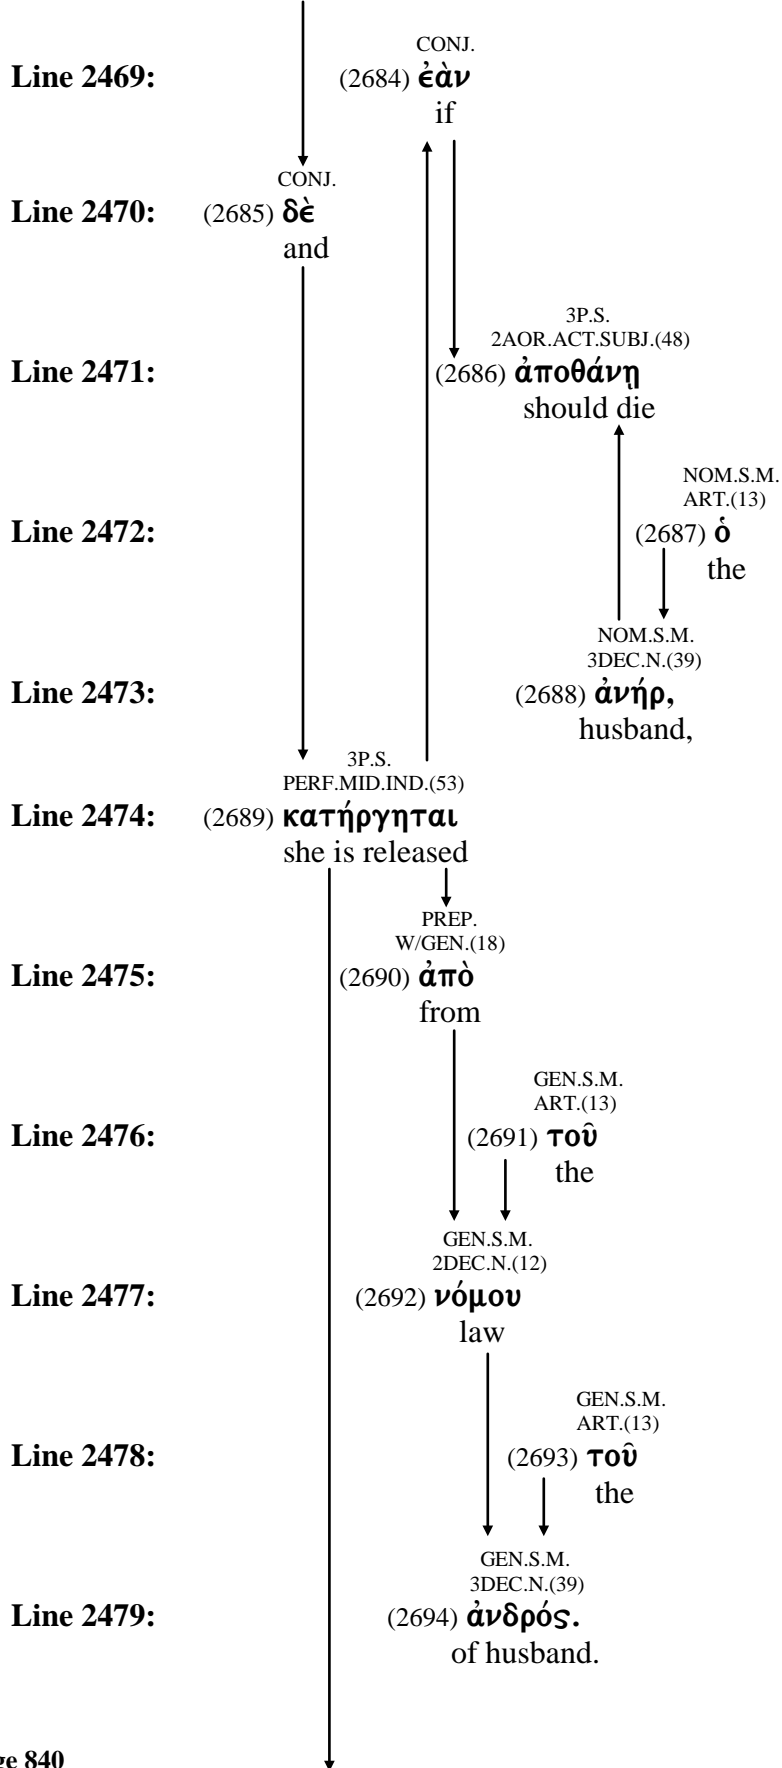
Line 2469: CONJ. (2684) ἐὰν if

Line 2470: CONJ. (2685) δὲ and

Line 2471: 3P.S. 2AOR.ACT.SUBJ.(48) (2686) ἀποθάνῃ should die

Line 2472: NOM.S.M. ART.(13) (2687) ὁ the

Line 2473: NOM.S.M. 3DEC.N.(39) (2688) ἀνήρ, husband,

Line 2474: 3P.S. PERF.MID.IND.(53) (2689) κατήργηται she is released

Line 2475: PREP. W/GEN.(18) (2690) ἀπὸ from

Line 2476: GEN.S.M. ART.(13) (2691) τοῦ the

Line 2477: GEN.S.M. 2DEC.N.(12) (2692) νόμου law

Line 2478: GEN.S.M. ART.(13) (2693) τοῦ the

Line 2479: GEN.S.M. 3DEC.N.(39) (2694) ἀνδρός. of husband.

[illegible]ge 840